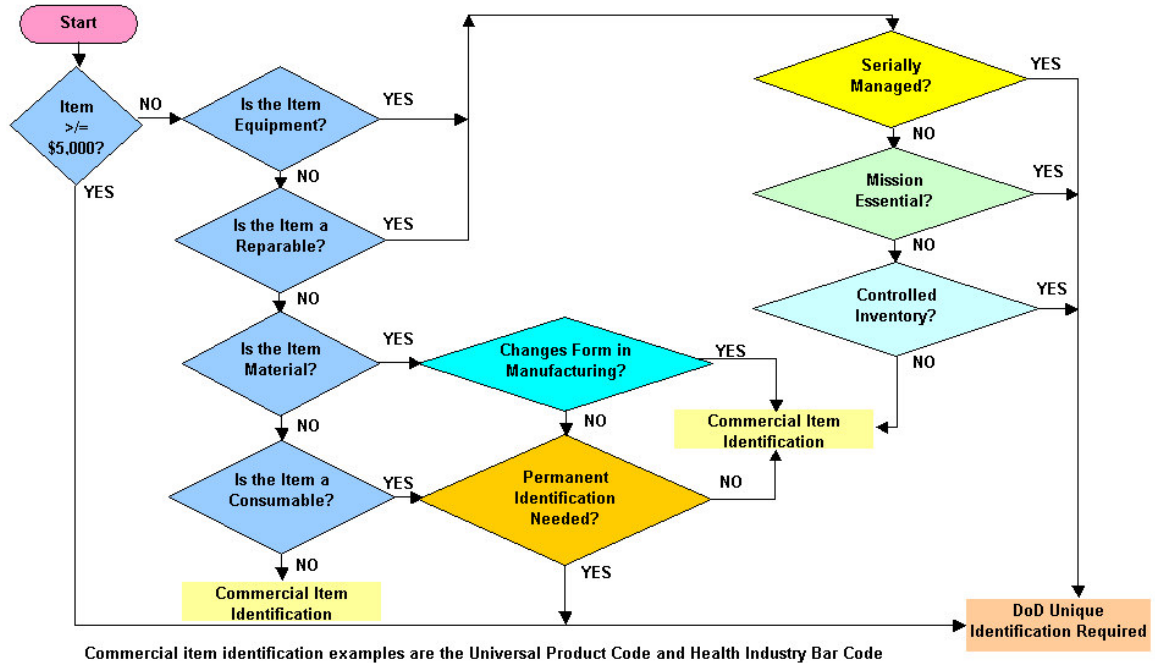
Start

Item >/= $5,000?

NO

YES

Is the Item Equipment?

YES

NO

Is the Item a Reparable?

YES

NO

Is the Item Material?

YES

NO

Is the Item a Consumable?

YES

NO

Commercial Item Identification

Changes Form in Manufacturing?

YES

NO

Permanent Identification Needed?

NO

YES

Commercial Item Identification

Serially Managed?

YES

NO

Mission Essential?

YES

NO

Controlled Inventory?

YES

NO

DoD Unique Identification Required

Commercial item identification examples are the Universal Product Code and Health Industry Bar Code